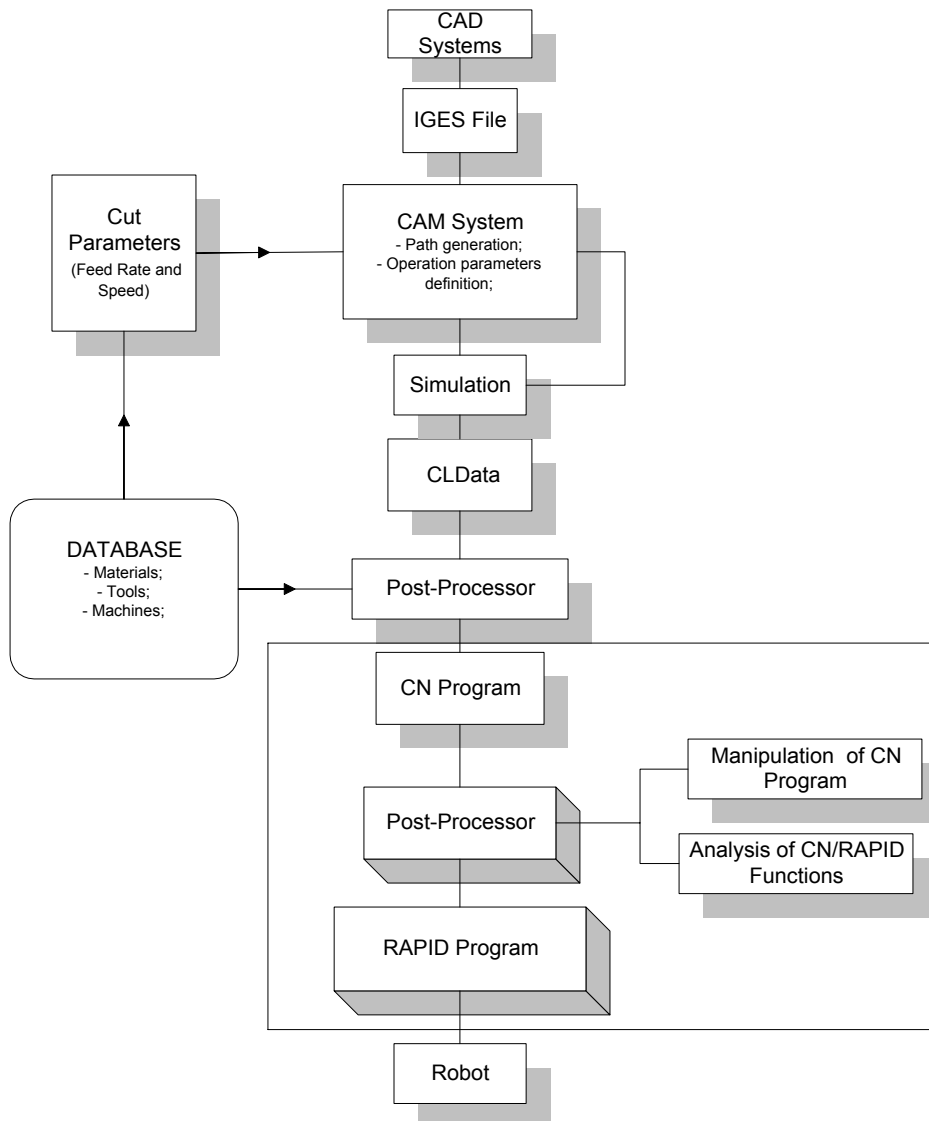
CAD Systems

IGES File

Cut Parameters
(Feed Rate and Speed)

CAM System
- Path generation;
- Operation parameters definition;

Simulation

CLData

DATABASE
- Materials;
- Tools;
- Machines;

Post-Processor

CN Program

Manipulation of CN Program

Post-Processor

Analysis of CN/RAPID Functions

RAPID Program

Robot